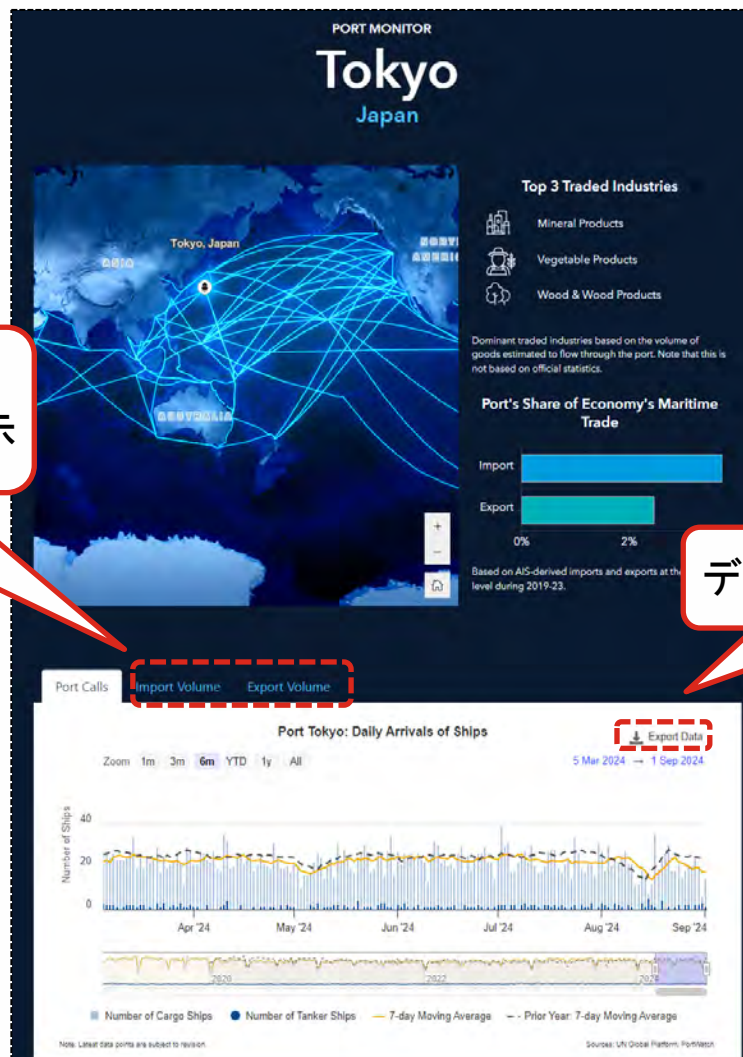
PORT MONITOR

Tokyo

Japan

Tokyo, Japan

ASIA

NORTH AMERICA

AUSTRALIA

示

Top 3 Traded Industries

Mineral Products

Vegetable Products

Wood & Wood Products

Dominant traded industries based on the volume of goods estimated to flow through the port. Note that this is not based on official statistics.

Port's Share of Economy's Maritime Trade

Import

Export

0%

2%

Based on AIS-derived imports and exports at the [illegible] level during 2019-23.

デ

Port Calls

Import Volume

Export Volume

Port Tokyo: Daily Arrivals of Ships

Export Data

Zoom 1m 3m 6m YTD 1y All

5 Mar 2024 → 1 Sep 2024

Number of Ships

40

20

0

Apr '24

May '24

Jun '24

Jul '24

Aug '24

Sep '24

2020

2022

2024

Number of Cargo Ships

Number of Tanker Ships

7-day Moving Average

Prior Year: 7-day Moving Average

Note: Latest data points are subject to revision.

Sources: UN Global Platform; PortWatch